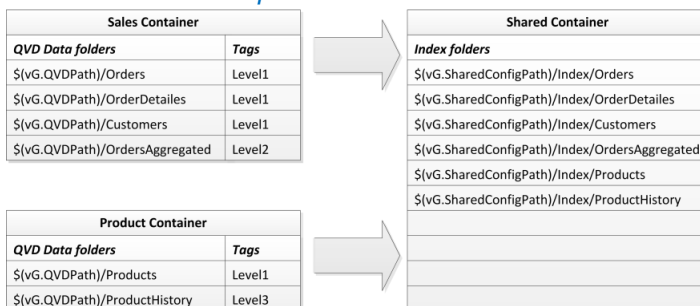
| Sales Container | |
|---|---|
| QVD Data folders | Tags |
| $(vG.QVDPath)/Orders | Level1 |
| $(vG.QVDPath)/OrderDetailes | Level1 |
| $(vG.QVDPath)/Customers | Level1 |
| $(vG.QVDPath)/OrdersAggregated | Level2 |

| Product Container | |
|---|---|
| QVD Data folders | Tags |
| $(vG.QVDPath)/Products | Level1 |
| $(vG.QVDPath)/ProductHistory | Level3 |

| Shared Container |
|---|
| Index folders |
| $(vG.SharedConfigPath)/Index/Orders |
| $(vG.SharedConfigPath)/Index/OrderDetailes |
| $(vG.SharedConfigPath)/Index/Customers |
| $(vG.SharedConfigPath)/Index/OrdersAggregated |
| $(vG.SharedConfigPath)/Index/Products |
| $(vG.SharedConfigPath)/Index/ProductHistory |